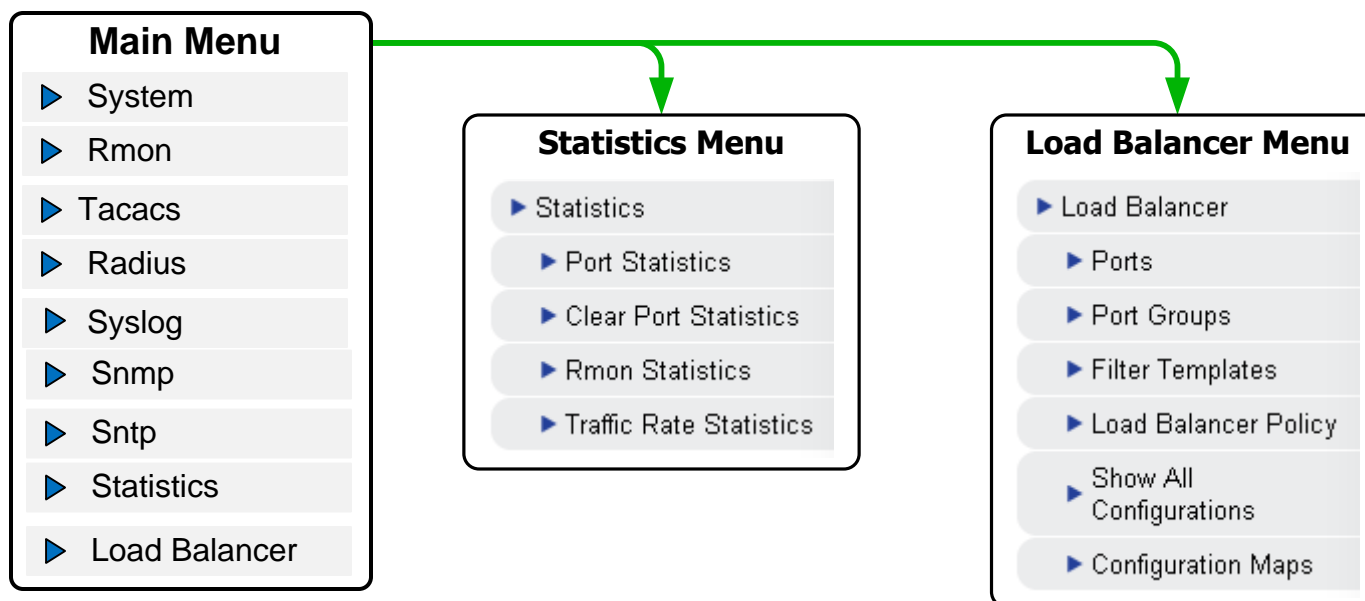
Main Menu

System

Rmon

Tacacs

Radius

Syslog

Snmp

Sntp

Statistics

Load Balancer

Statistics Menu

Statistics

Port Statistics

Clear Port Statistics

Rmon Statistics

Traffic Rate Statistics

Load Balancer Menu

Load Balancer

Ports

Port Groups

Filter Templates

Load Balancer Policy

Show All Configurations

Configuration Maps